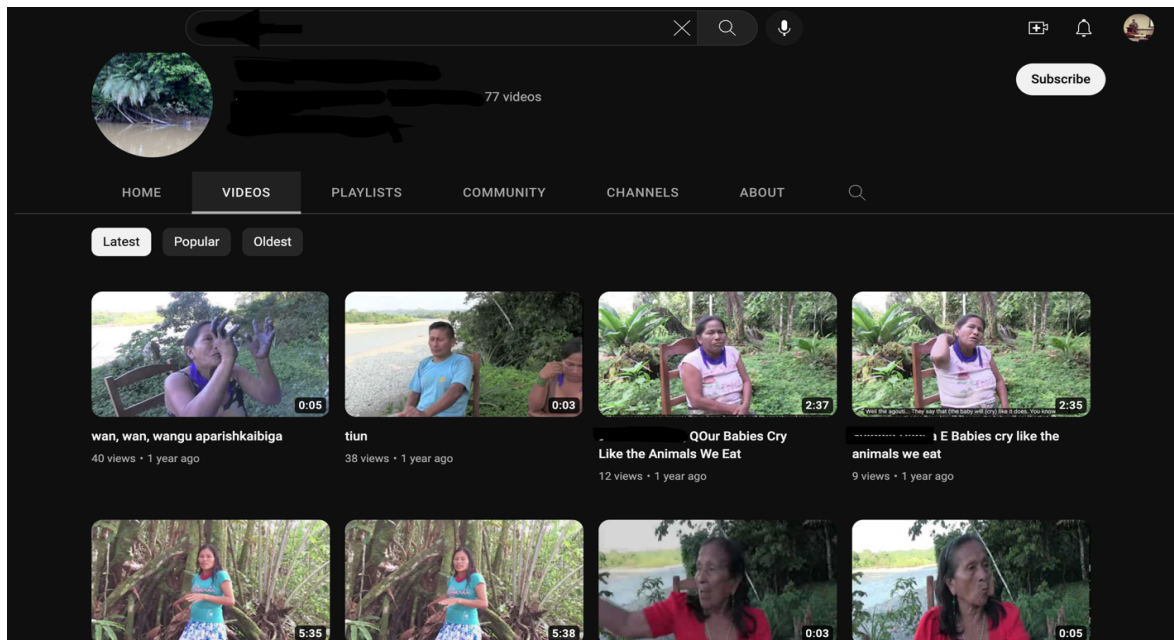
77 videos

Subscribe

HOME VIDEOS PLAYLISTS COMMUNITY CHANNELS ABOUT

Latest Popular Oldest

0:05
wan, wan, wangu aparishkaibiga
40 views • 1 year ago

0:03
tiun
38 views • 1 year ago

2:37
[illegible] QOur Babies Cry Like the Animals We Eat
12 views • 1 year ago

Well the agouti... They say that (the baby will cry) like it does. You know
2:35
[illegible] a E Babies cry like the animals we eat
9 views • 1 year ago

5:35

5:38

0:03

0:05